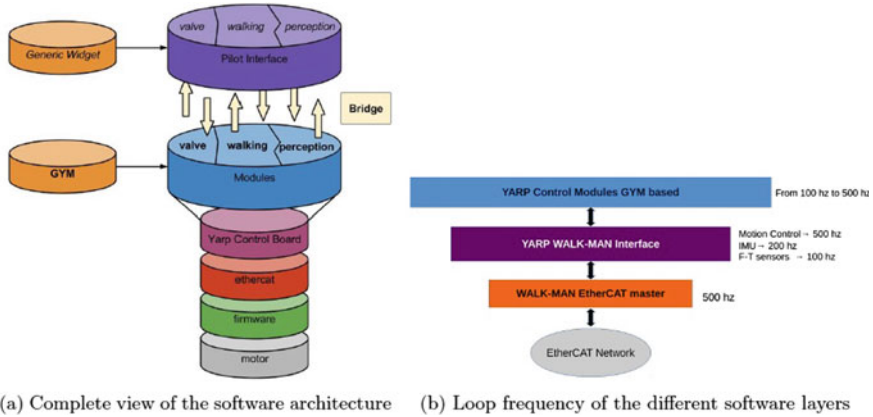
valve walking perception

Generic Widget

Pilot Interface

Bridge

valve walking perception

GYM

Modules

Yarp Control Board

ethercat

firmware

motor

YARP Control Modules GYM based

From 100 hz to 500 hz

YARP WALK-MAN Interface

Motion Control→ 500 hz
IMU→ 200 hz
F-T sensors → 100 hz

WALK-MAN EtherCAT master

500 hz

EtherCAT Network

(a) Complete view of the software architecture

(b) Loop frequency of the different software layers